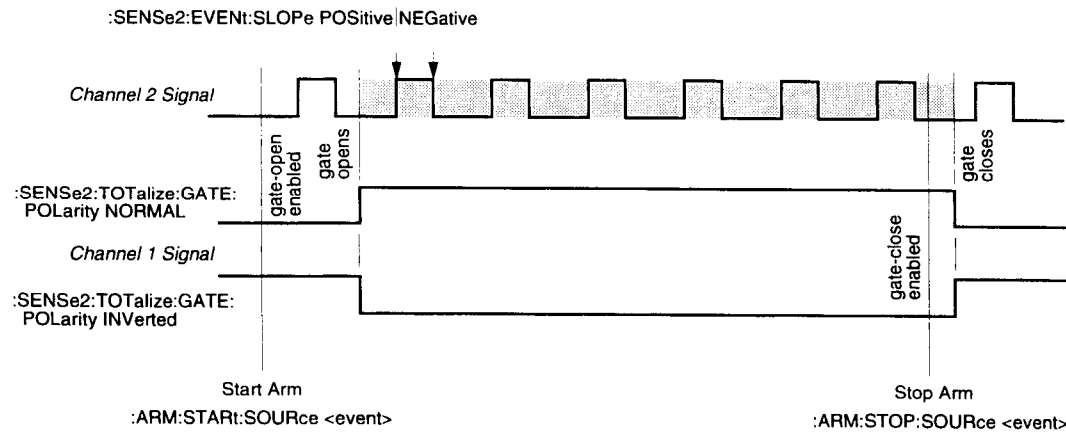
:SENSe2:EVENt:SLOPe POSitive|NEGative

Channel 2 Signal

gate-open enabled

gate opens

gate closes

:SENSe2:TOTalize:GATE: POLarity NORMAL

Channel 1 Signal

gate-close enabled

:SENSe2:TOTalize:GATE: POLarity INVerted

Start Arm

:ARM:STARt:SOURce <event>

Stop Arm

:ARM:STOP:SOURce <event>